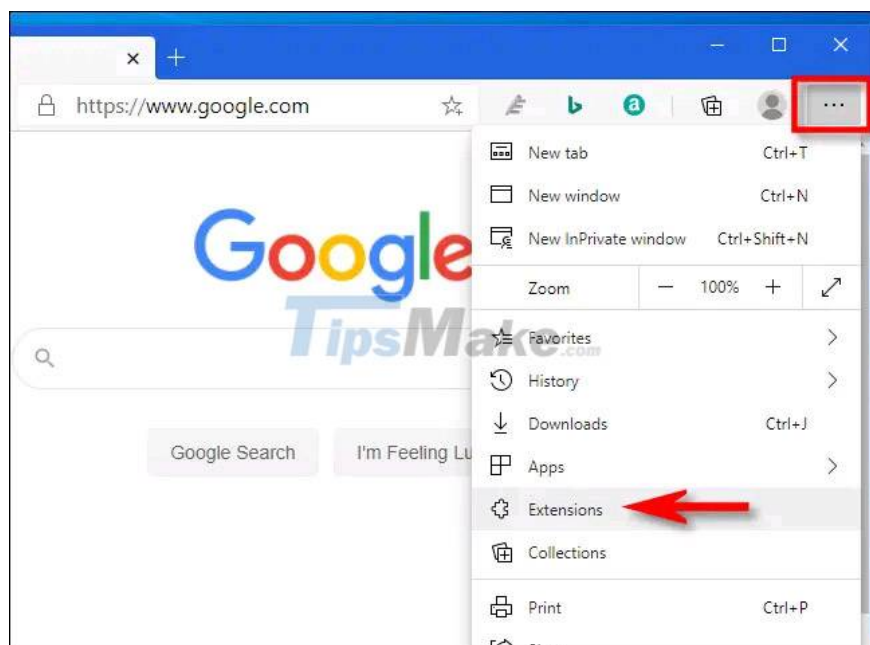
https://www.google.com

Google

Google Search

I'm Feeling Lu

New tab Ctrl+T
New window Ctrl+N
New InPrivate window Ctrl+Shift+N
Zoom − 100% +
Favorites
History
Downloads Ctrl+J
Apps
Extensions
Collections
Print Ctrl+P

TipsMake.com